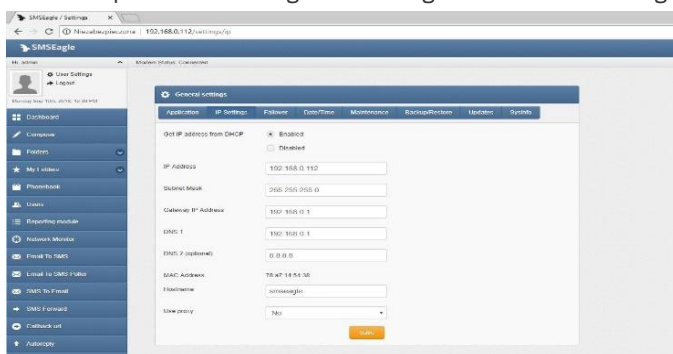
SMSEagle / Settings ×

Niezabezpieczone | 192.168.0.112/settings/ip

SMSEagle

Hi, admin

Modem Status: Connected

User Settings
Logout

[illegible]

Dashboard
Compose
Folders
My Folders
Phonebook
Users
Reporting module
Network Monitor
Email To SMS
Email To SMS Poller
SMS To Email
SMS Forward
Callback url
Autoreply

General settings

| Application | IP Settings | Failover | Date/Time | Maintenance | Backup/Restore | Updates | SysInfo |

Get IP address from DHCP
Enabled
Disabled

IP Address 192.168.0.112

Subnet Mask 255.255.255.0

Gateway IP Address 192.168.0.1

DNS 1 192.168.0.1

DNS 2 (optional) 8.8.8.8

MAC Address 78:a5:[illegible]

Hostname smseagle

Use proxy No

Save